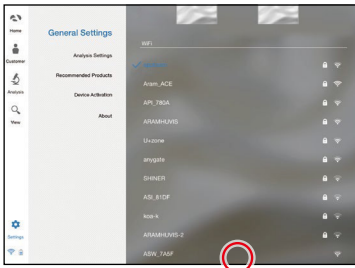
Home
Customer
Analysis
View
Settings

General Settings

Analysis Settings
Recommended Products
Device Activation
About

WiFi

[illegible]
Aram_ACE
API_780A
ARAMHUVIS
U+zone
anygate
SHINER
ASI_81DF
kos-4
ARAMHUVIS-2
ABW_7A6F